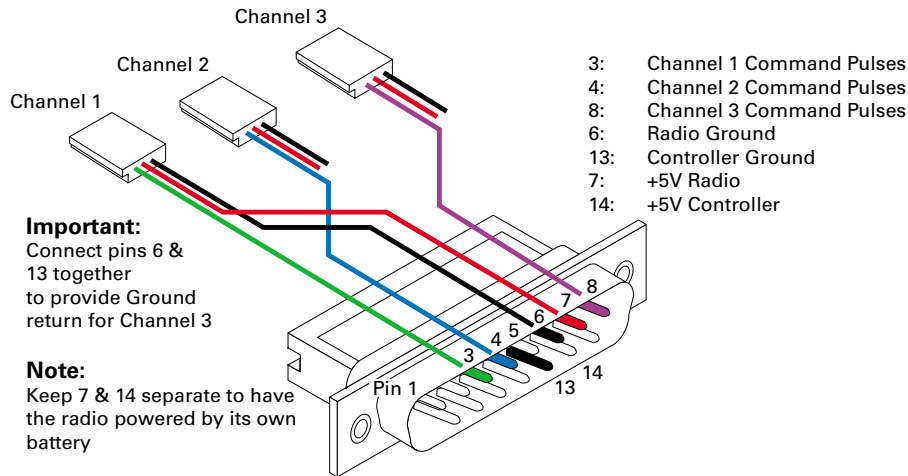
Channel 3

Channel 2

Channel 1

3: Channel 1 Command Pulses
4: Channel 2 Command Pulses
8: Channel 3 Command Pulses
6: Radio Ground
13: Controller Ground
7: +5V Radio
14: +5V Controller

**Important:**
Connect pins 6 & 13 together to provide Ground return for Channel 3

**Note:**
Keep 7 & 14 separate to have the radio powered by its own battery

8
7
6
5
4
3
Pin 1
13
14